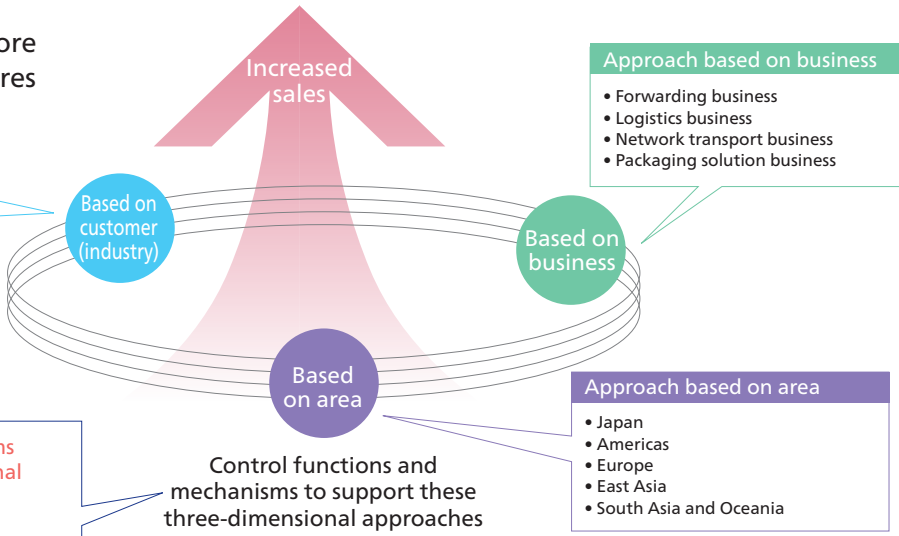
ore
res

Increased sales

Approach based on business
• Forwarding business
• Logistics business
• Network transport business
• Packaging solution business

Based on customer (industry)

Based on business

Based on area

Approach based on area
• Japan
• Americas
• Europe
• East Asia
• South Asia and Oceania

ns
nal

Control functions and mechanisms to support these three-dimensional approaches